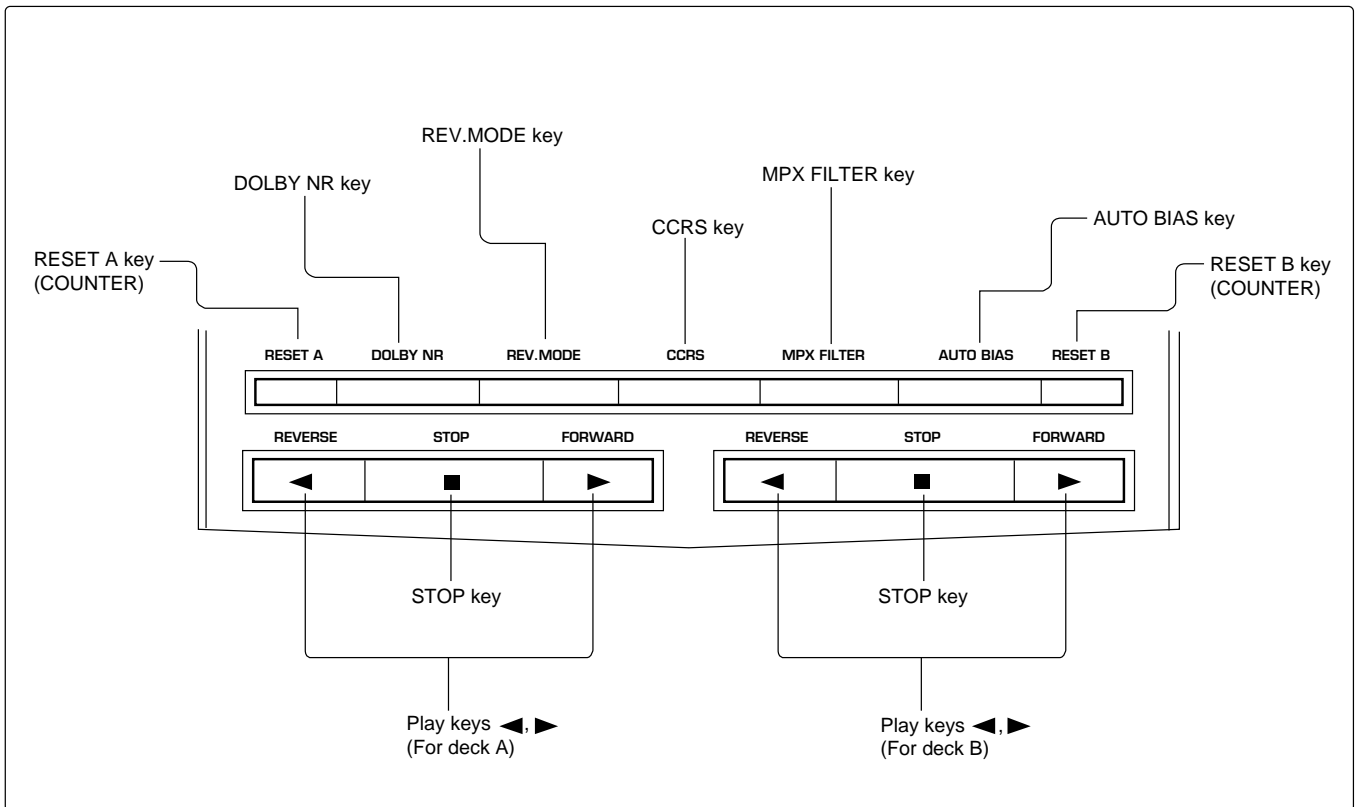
REV.MODE key

DOLBY NR key

MPX FILTER key

CCRS key

AUTO BIAS key

RESET A key (COUNTER)

RESET B key (COUNTER)

RESET A DOLBY NR REV.MODE CCRS MPX FILTER AUTO BIAS RESET B

REVERSE STOP FORWARD

◄ ■ ►

REVERSE STOP FORWARD

◄ ■ ►

STOP key

STOP key

Play keys ◄, ► (For deck A)

Play keys ◄, ► (For deck B)